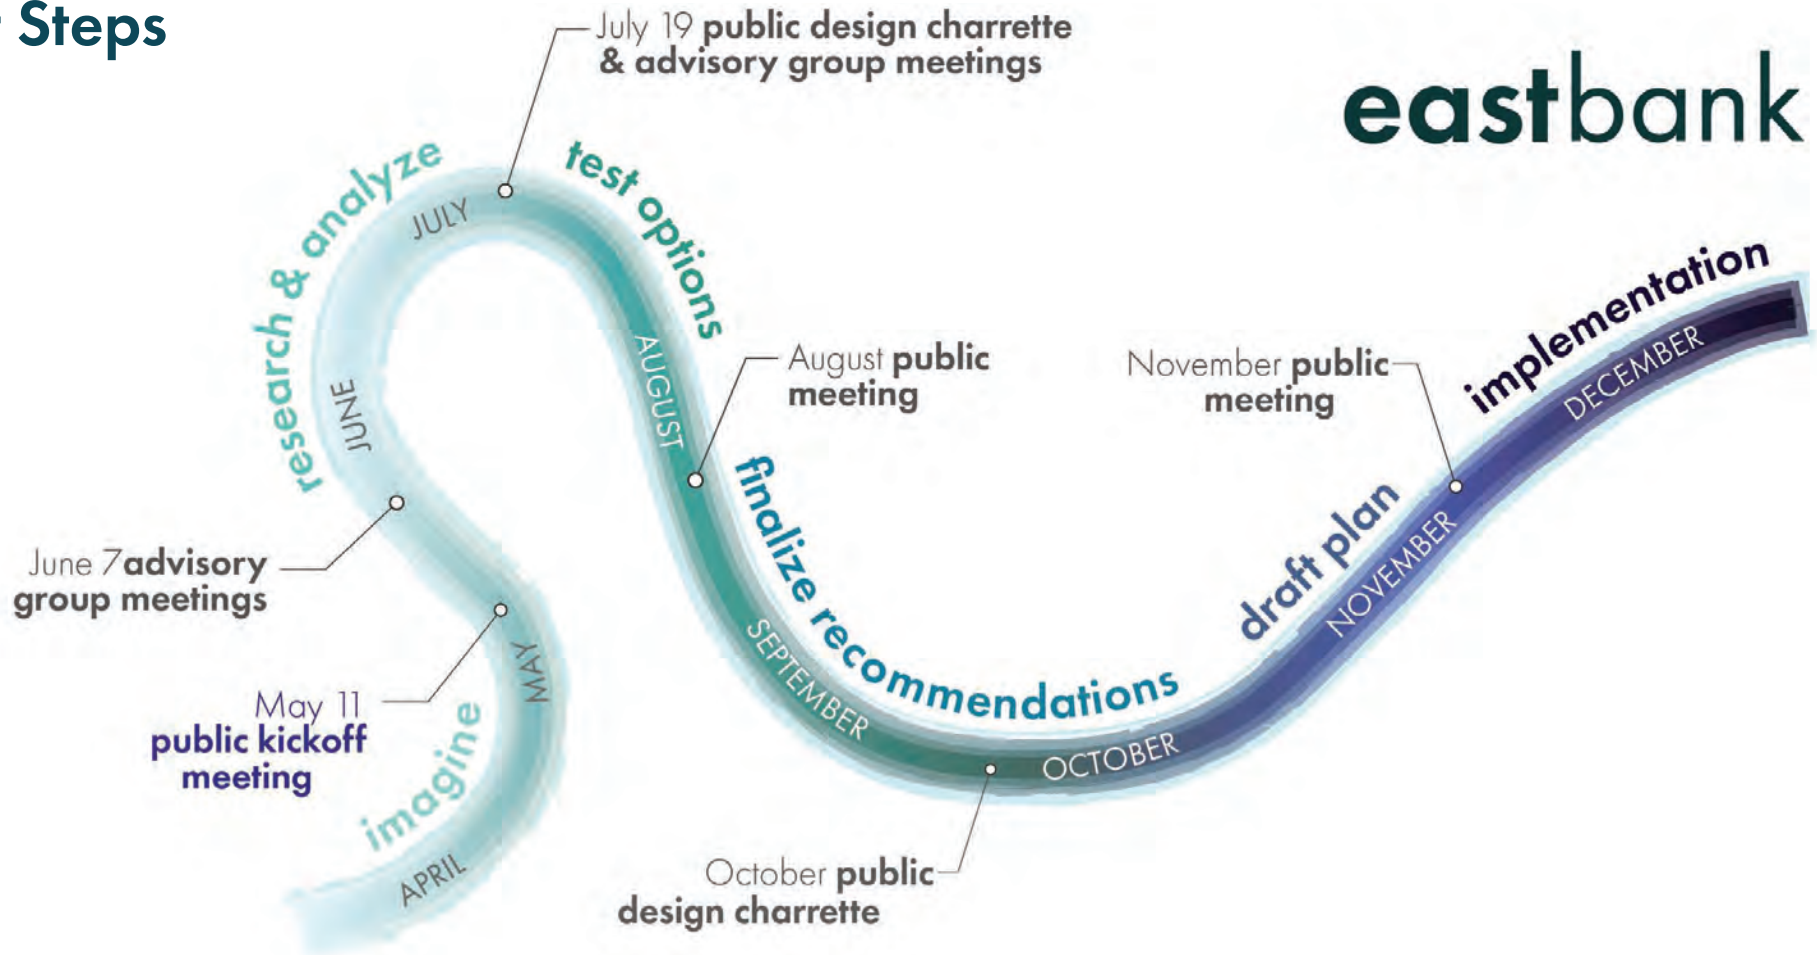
Steps

eastbank

imagine

APRIL

MAY

May 11 public kickoff meeting

June 7 advisory group meetings

JUNE

research & analyze

JULY

July 19 public design charrette & advisory group meetings

test options

AUGUST

August public meeting

finalize recommendations

SEPTEMBER

OCTOBER

October public design charrette

draft plan

NOVEMBER

November public meeting

implementation

DECEMBER